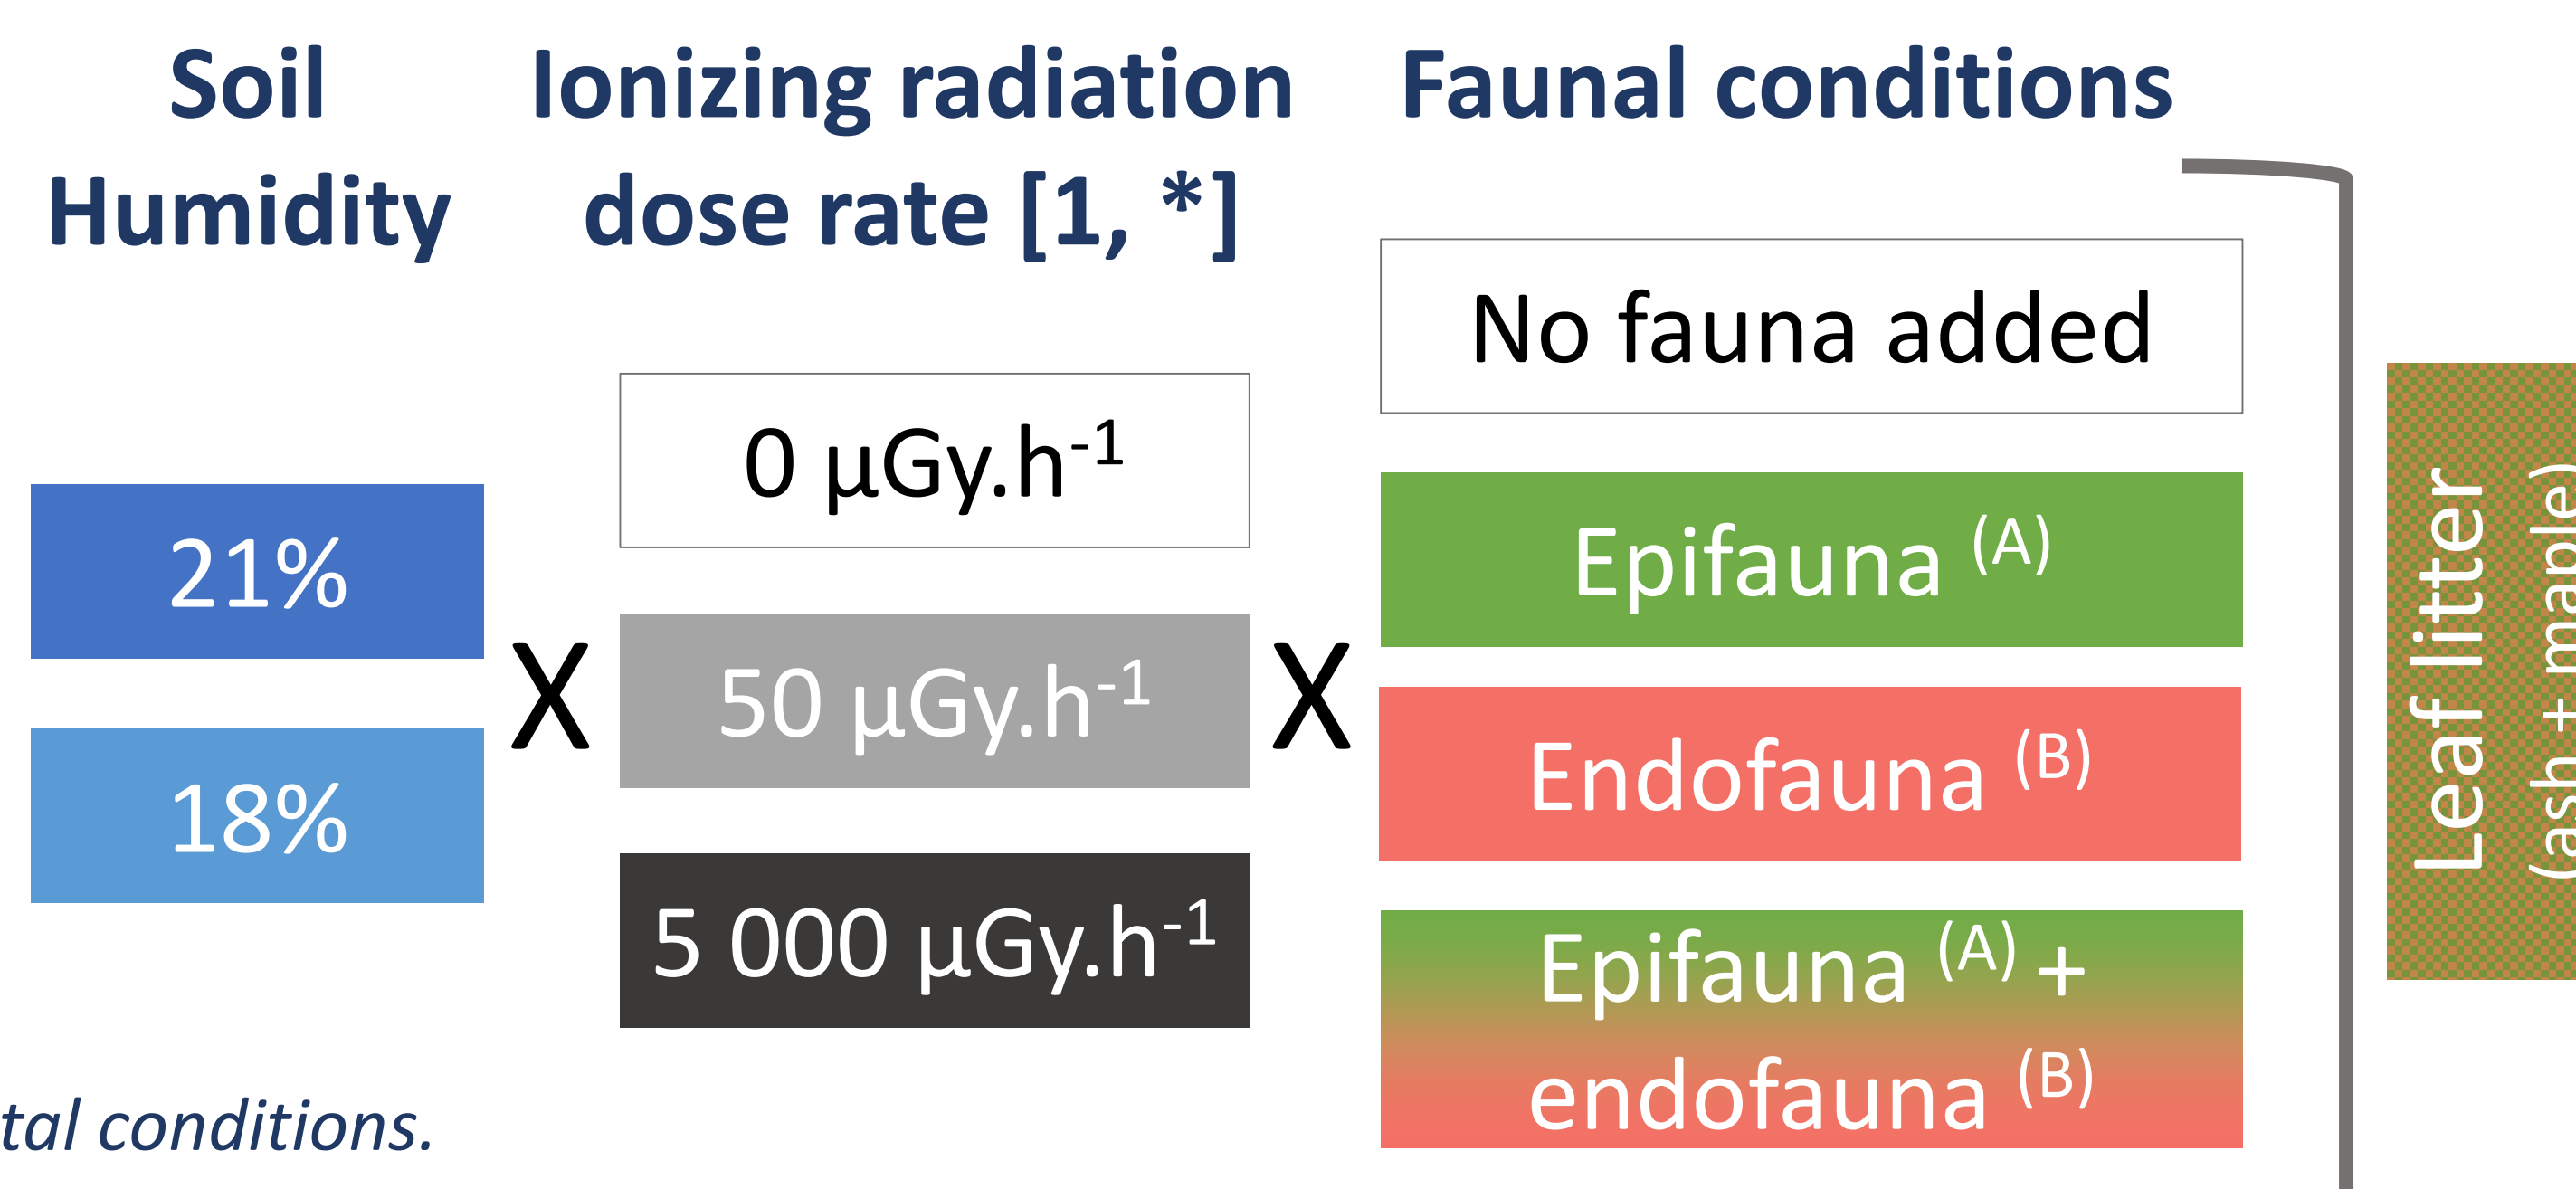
Soil Humidity

Ionizing radiation dose rate [1, *]

Faunal conditions

21%

18%

X

$0\ \mu Gy.h^{-1}$

$50\ \mu Gy.h^{-1}$

$5\ 000\ \mu Gy.h^{-1}$

X

No fauna added

Epifauna $^{(A)}$

Endofauna $^{(B)}$

Epifauna $^{(A)}$ + endofauna $^{(B)}$

Leaf litter
(ash + maple)

tal conditions.